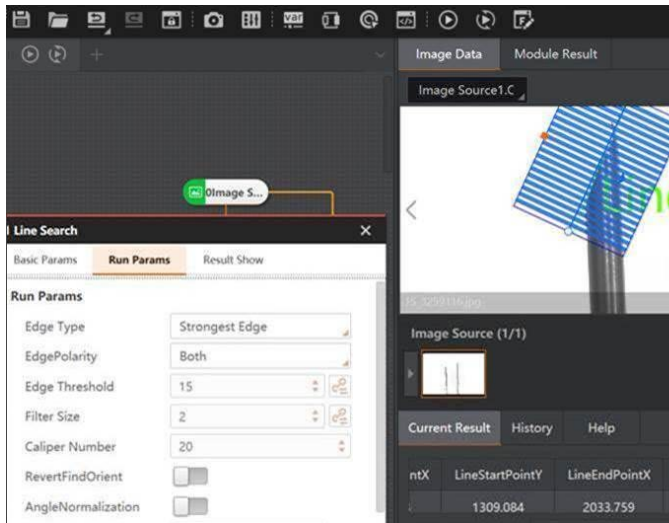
var

Image Data
Module Result
Image Source1.C

0Image S...

Line Search
Basic Params
Run Params
Result Show

Run Params

| Edge Type | Strongest Edge |
|---|---|
| EdgePolarity | Both |
| Edge Threshold | 15 |
| Filter Size | 2 |
| Caliper Number | 20 |
| RevertFindOrient | |
| AngleNormalization | |

Image Source (1/1)

Current Result
History
Help

| ntX | LineStartPointY | LineEndPointX |
|---|---|---|
| | 1309.084 | 2033.759 |